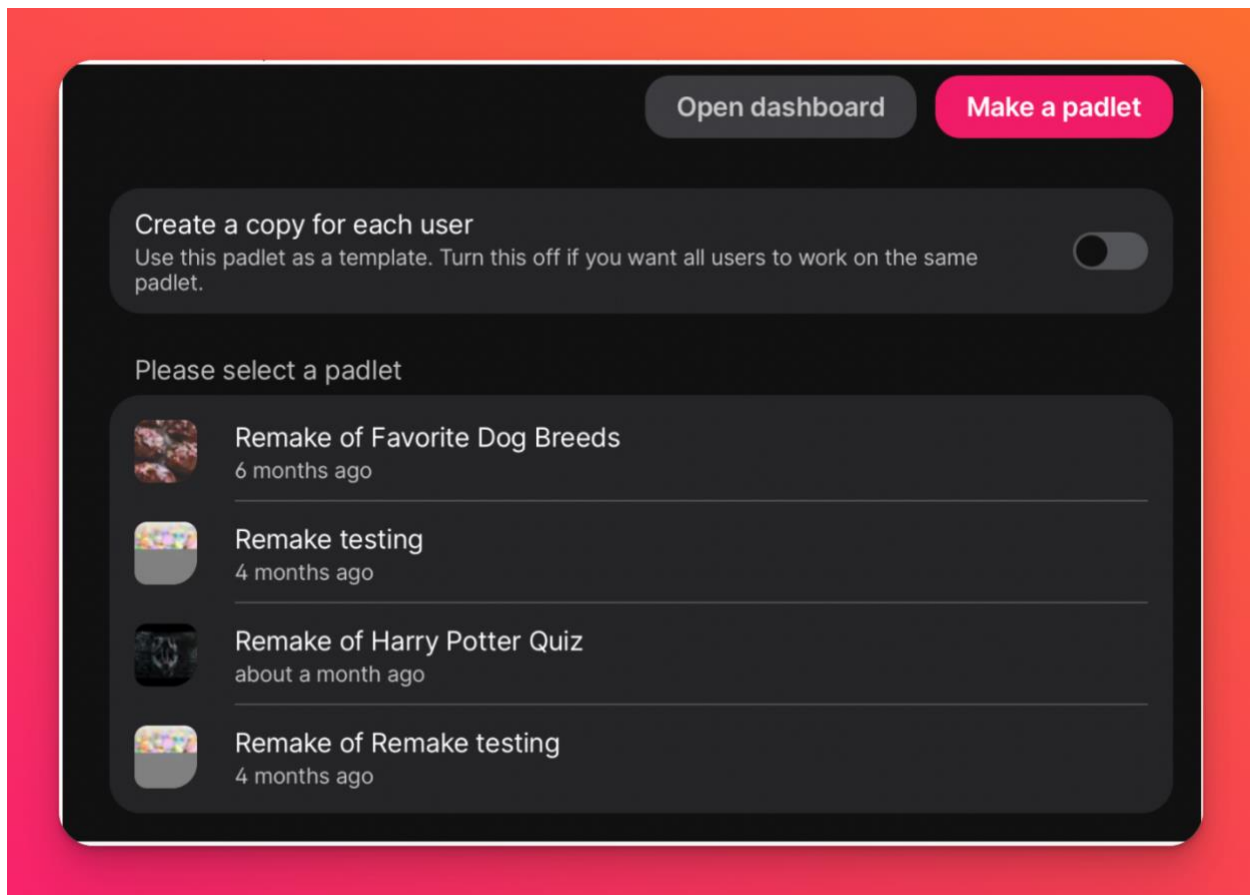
Open dashboard

Make a padlet

Create a copy for each user

Use this padlet as a template. Turn this off if you want all users to work on the same padlet.

Please select a padlet

Remake of Favorite Dog Breeds
6 months ago

Remake testing
4 months ago

Remake of Harry Potter Quiz
about a month ago

Remake of Remake testing
4 months ago